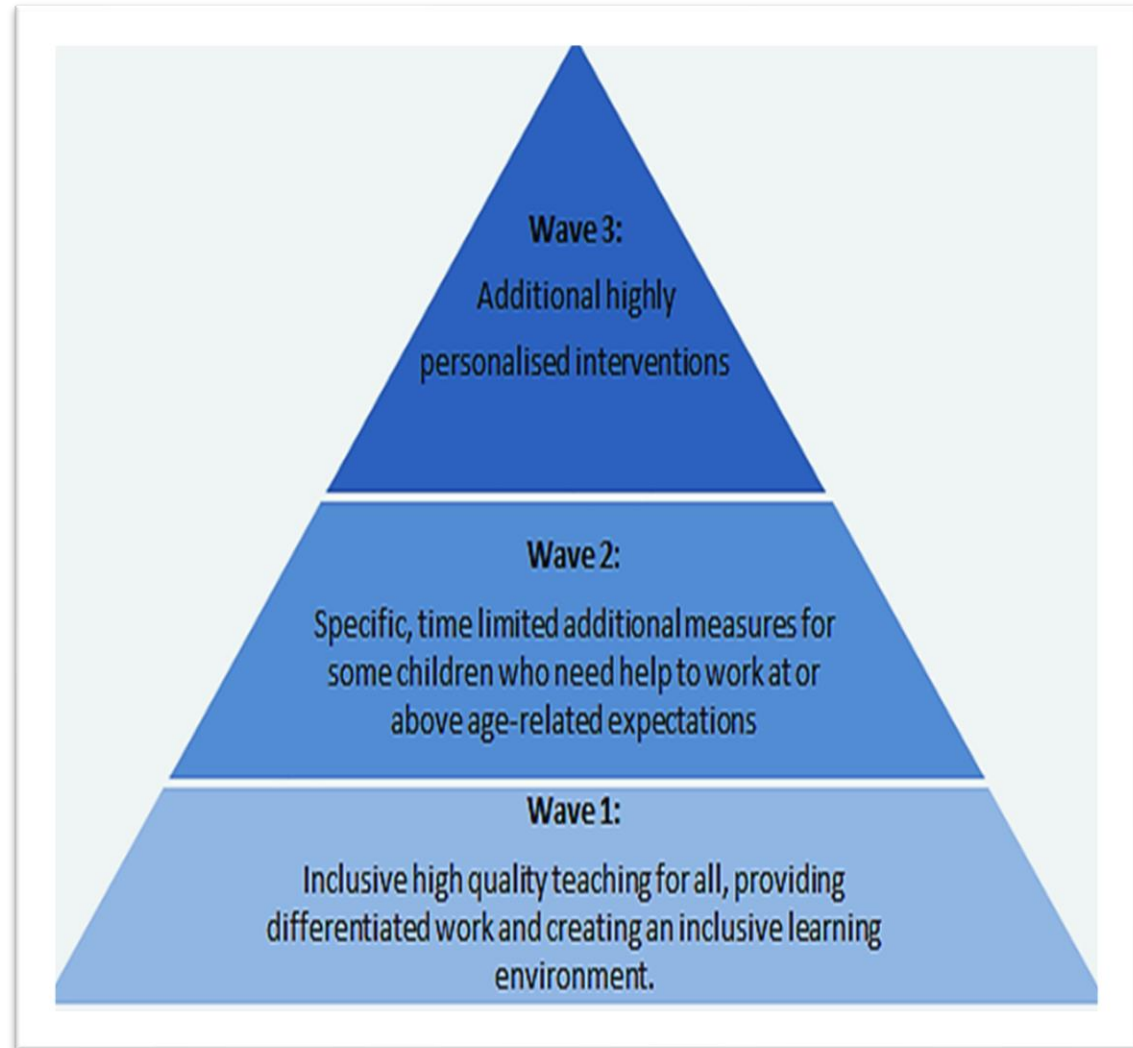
Wave 3:

Additional highly personalised interventions

Wave 2:

Specific, time limited additional measures for some children who need help to work at or above age-related expectations

Wave 1:

Inclusive high quality teaching for all, providing differentiated work and creating an inclusive learning environment.